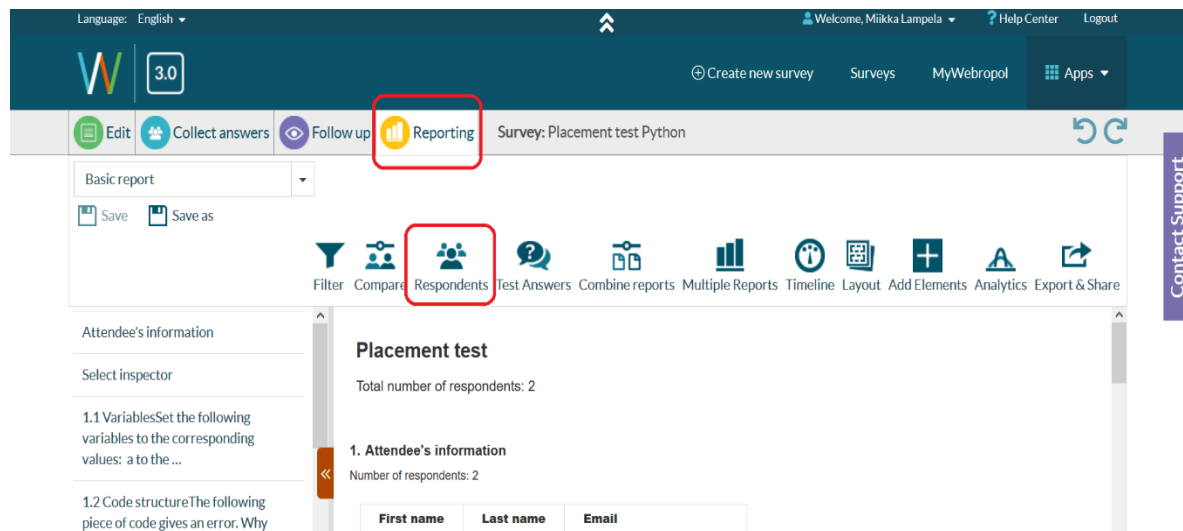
Language: English

Welcome, Miikka Lampela

Help Center

Logout

W 3.0

Create new survey

Surveys

MyWebropol

Apps

Edit

Collect answers

Follow up

Reporting

Survey: Placement test Python

Basic report

Save

Save as

Filter

Compare

Respondents

Test Answers

Combine reports

Multiple Reports

Timeline

Layout

Add Elements

Analytics

Export & Share

Contact Support

Attendee's information

Select inspector

1.1 VariablesSet the following variables to the corresponding values: a to the ...

1.2 Code structureThe following piece of code gives an error. Why

Placement test

Total number of respondents: 2

1. Attendee's information

Number of respondents: 2

| First name | Last name | Email |
|---|---|---|